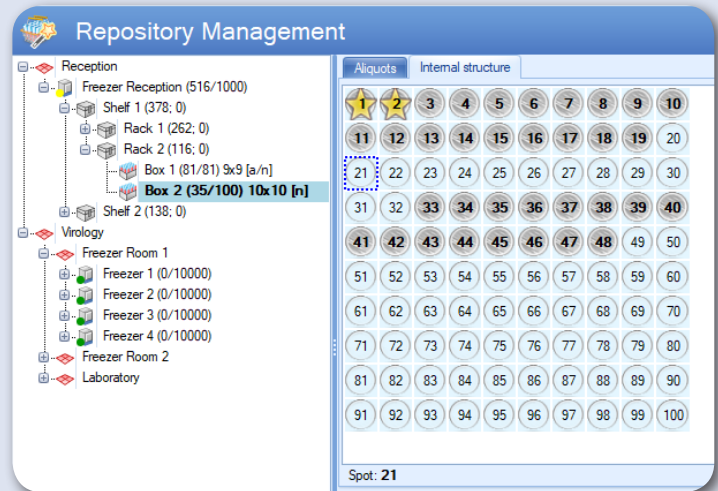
Repository Management

Reception
Freezer Reception (516/1000)
Shelf 1 (378; 0)
Rack 1 (262; 0)
Rack 2 (116; 0)
Box 1 (81/81) 9x9 [a/n]
Box 2 (35/100) 10x10 [n]
Shelf 2 (138; 0)
Virology
Freezer Room 1
Freezer 1 (0/10000)
Freezer 2 (0/10000)
Freezer 3 (0/10000)
Freezer 4 (0/10000)
Freezer Room 2
Laboratory

Aliquots | Internal structure

| 1 | 2 | 3 | 4 | 5 | 6 | 7 | 8 | 9 | 10 |
|---|---|---|---|---|---|---|---|---|---|
| 11 | 12 | 13 | 14 | 15 | 16 | 17 | 18 | 19 | 20 |
| 21 | 22 | 23 | 24 | 25 | 26 | 27 | 28 | 29 | 30 |
| 31 | 32 | 33 | 34 | 35 | 36 | 37 | 38 | 39 | 40 |
| 41 | 42 | 43 | 44 | 45 | 46 | 47 | 48 | 49 | 50 |
| 51 | 52 | 53 | 54 | 55 | 56 | 57 | 58 | 59 | 60 |
| 61 | 62 | 63 | 64 | 65 | 66 | 67 | 68 | 69 | 70 |
| 71 | 72 | 73 | 74 | 75 | 76 | 77 | 78 | 79 | 80 |
| 81 | 82 | 83 | 84 | 85 | 86 | 87 | 88 | 89 | 90 |
| 91 | 92 | 93 | 94 | 95 | 96 | 97 | 98 | 99 | 100 |

Spot: 21